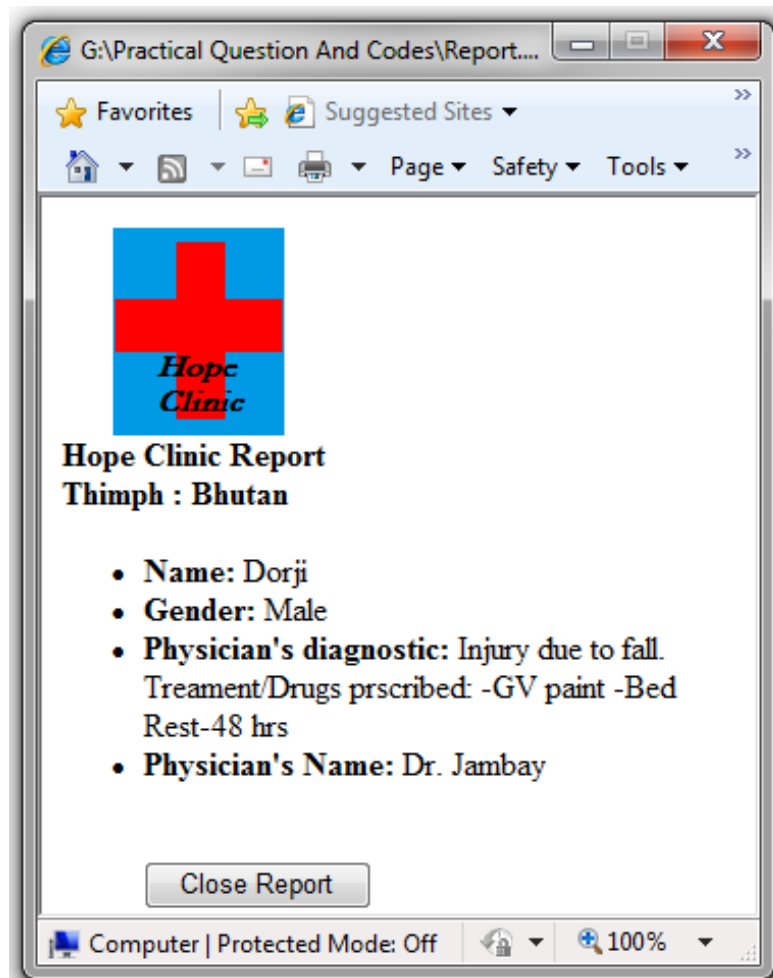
G:\Practical Question And Codes\Report....

Favorites | Suggested Sites ▾

Page ▾ Safety ▾ Tools ▾

Hope Clinic

**Hope Clinic Report**
**Thimph : Bhutan**

- **Name:** Dorji
- **Gender:** Male
- **Physician's diagnostic:** Injury due to fall. Treament/Drugs prscribed: -GV paint -Bed Rest-48 hrs
- **Physician's Name:** Dr. Jambay

Close Report

Computer | Protected Mode: Off

100%